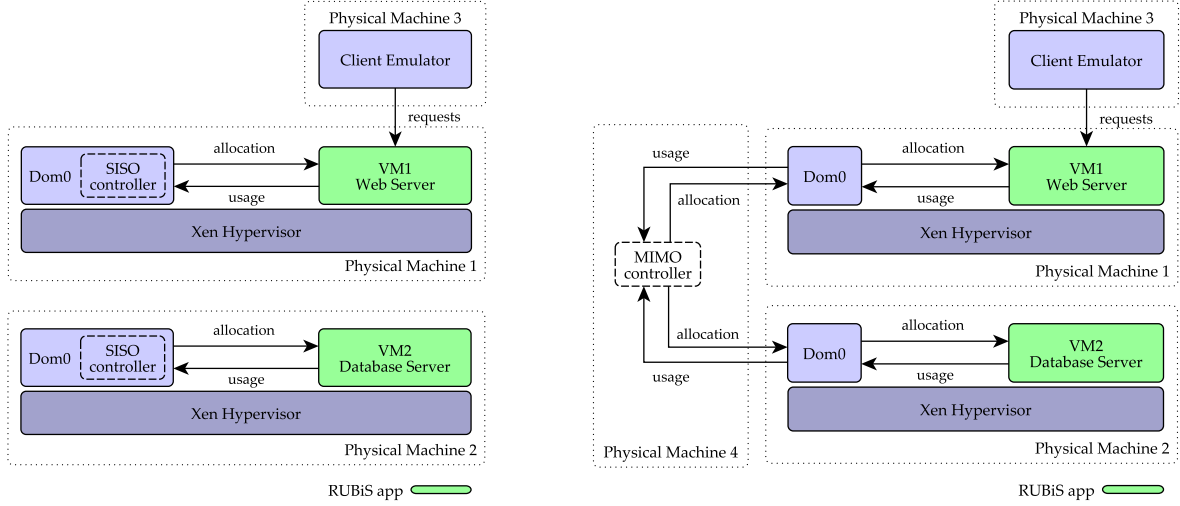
Physical Machine 3

Client Emulator

requests

Dom0

SISO controller

allocation

usage

VM1 Web Server

Xen Hypervisor

Physical Machine 1

Dom0

SISO controller

allocation

usage

VM2 Database Server

Xen Hypervisor

Physical Machine 2

RUBiS app

Physical Machine 3

Client Emulator

requests

usage

allocation

Dom0

allocation

usage

VM1 Web Server

Xen Hypervisor

Physical Machine 1

MIMO controller

allocation

usage

Dom0

allocation

usage

VM2 Database Server

Xen Hypervisor

Physical Machine 4

Physical Machine 2

RUBiS app